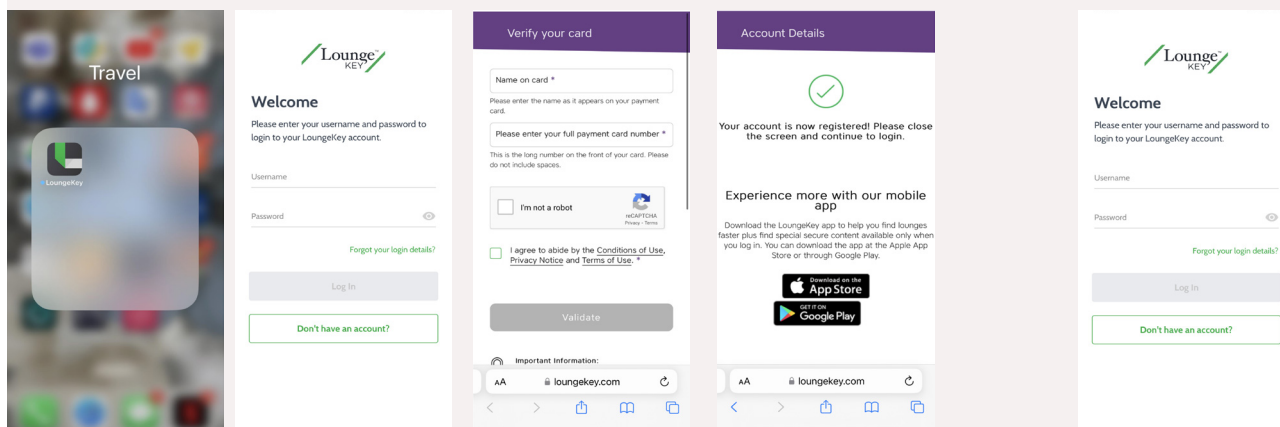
Travel

LoungeKey

Lounge KEY

Welcome

Please enter your username and password to login to your LoungeKey account.

Username

Password

Forgot your login details?

Log In

Don't have an account?

Verify your card

Name on card *

Please enter the name as it appears on your payment card.

Please enter your full payment card number *

This is the long number on the front of your card. Please do not include spaces.

I'm not a robot

reCAPTCHA
Privacy - Terms

I agree to abide by the Conditions of Use, Privacy Notice and Terms of Use. *

Validate

Important Information:

AA loungekey.com

Account Details

Your account is now registered! Please close the screen and continue to login.

Experience more with our mobile app

Download the LoungeKey app to help you find lounges faster plus find special secure content available only when you log in. You can download the app at the Apple App Store or through Google Play.

Download on the App Store

GET IT ON Google Play

AA loungekey.com

Lounge KEY

Welcome

Please enter your username and password to login to your LoungeKey account.

Username

Password

Forgot your login details?

Log In

Don't have an account?